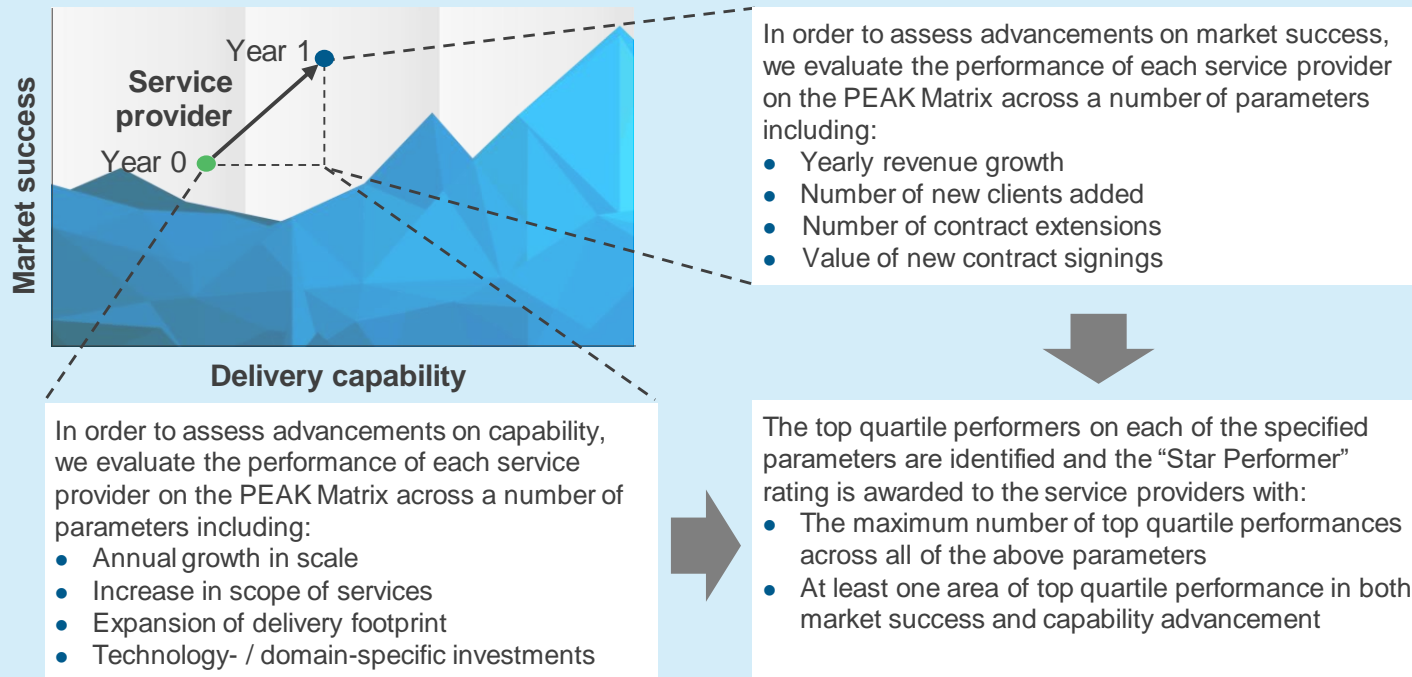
Market success

Year 1

Service provider

Year 0

Delivery capability

In order to assess advancements on market success, we evaluate the performance of each service provider on the PEAK Matrix across a number of parameters including:
- Yearly revenue growth
- Number of new clients added
- Number of contract extensions
- Value of new contract signings

In order to assess advancements on capability, we evaluate the performance of each service provider on the PEAK Matrix across a number of parameters including:
- Annual growth in scale
- Increase in scope of services
- Expansion of delivery footprint
- Technology- / domain-specific investments

The top quartile performers on each of the specified parameters are identified and the “Star Performer” rating is awarded to the service providers with:
- The maximum number of top quartile performances across all of the above parameters
- At least one area of top quartile performance in both market success and capability advancement